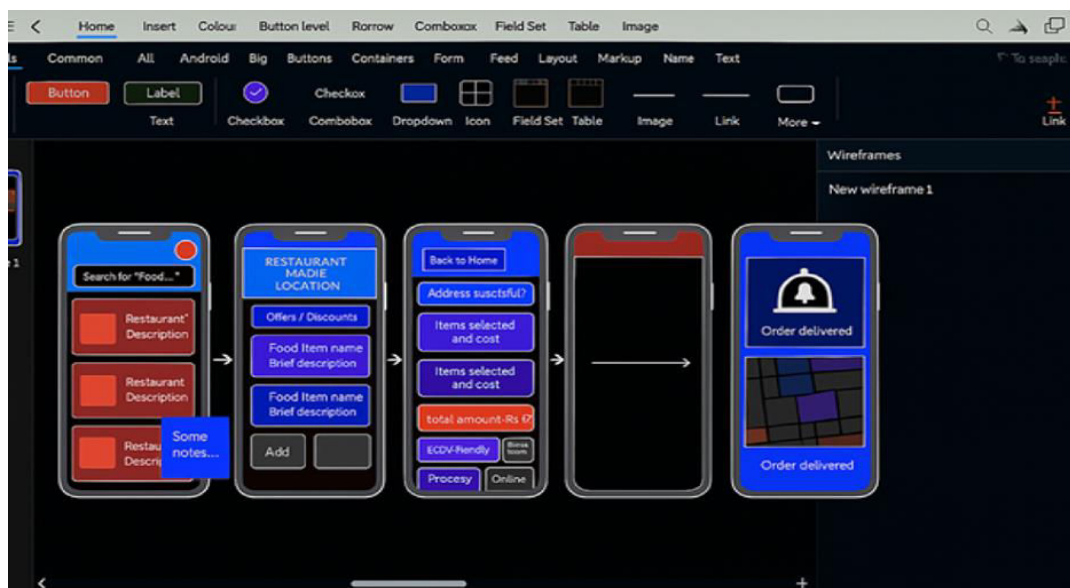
Home Insert Colour Button level Rorrow Comboxox Field Set Table Image

Common All Android Big Buttons Containers Form Feed Layout Markup Name Text

To seaple

Button Label Text Checkbox Checkox Combobox Dropdown Icon Field Set Table Image Link More

Link

Wireframes

New wireframe 1

Search for "Food..."

Restaurant" Description

Restaurant Description

Restau Descr

Some notes...

RESTAURANT MADIE LOCATION

Offers / Discounts

Food Item name Brief description

Food Item name Brief description

Add

Back to Home

Address susctsful?

Items selected and cost

Items selected and cost

total amount-Rs

ECDV-Riendly

Biros Icom

Procesy

Online

Order delivered

Order delivered